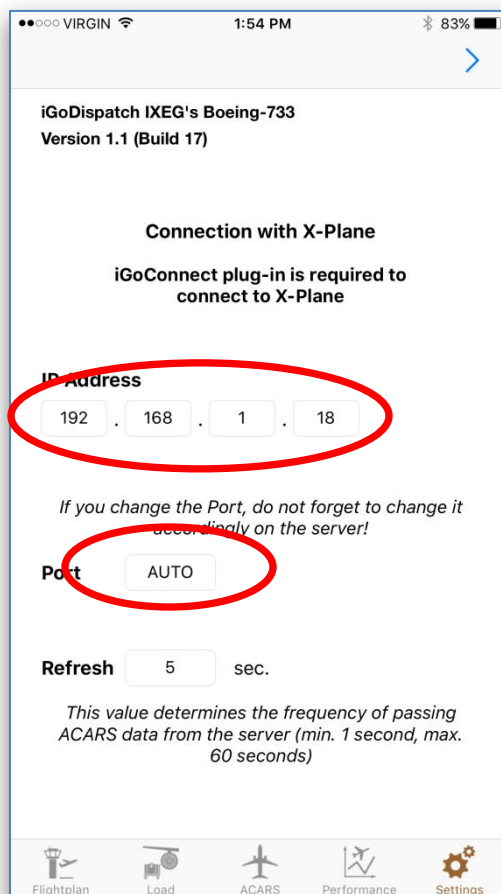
●●○○○ VIRGIN 1:54 PM 83%

iGoDispatch IXEG's Boeing-733
Version 1.1 (Build 17)

Connection with X-Plane

iGoConnect plug-in is required to connect to X-Plane

IP Address
192 . 168 . 1 . 18

If you change the Port, do not forget to change it accordingly on the server!

Port AUTO

Refresh 5 sec.

This value determines the frequency of passing ACARS data from the server (min. 1 second, max. 60 seconds)

Flightplan Load ACARS Performance Settings